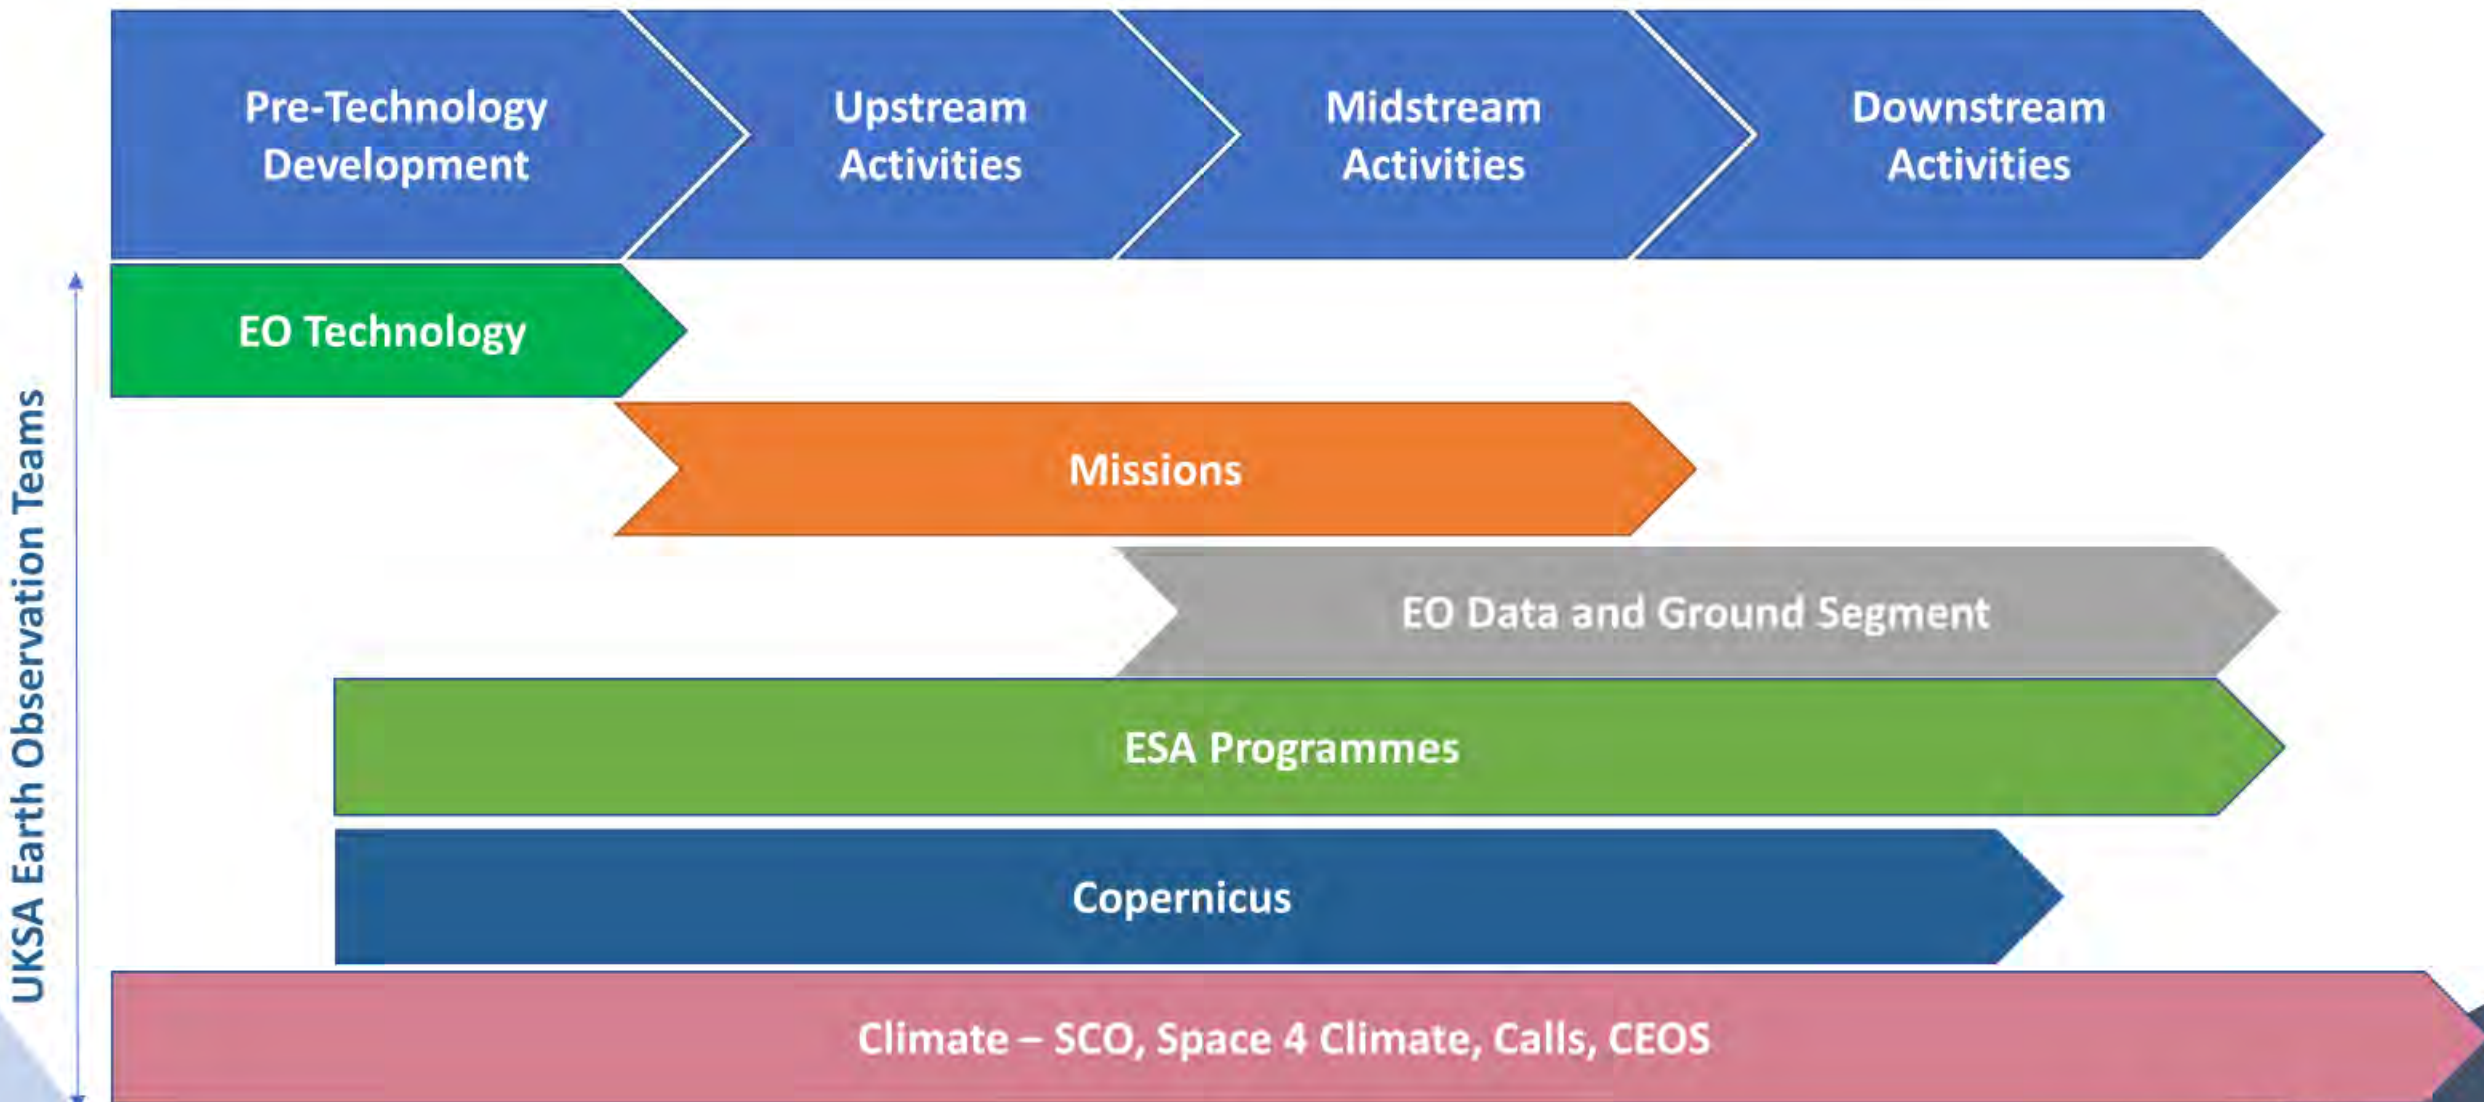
Pre-Technology Development

Upstream Activities

Midstream Activities

Downstream Activities

UKSA Earth Observation Teams

EO Technology

Missions

EO Data and Ground Segment

ESA Programmes

Copernicus

Climate – SCO, Space 4 Climate, Calls, CEOS